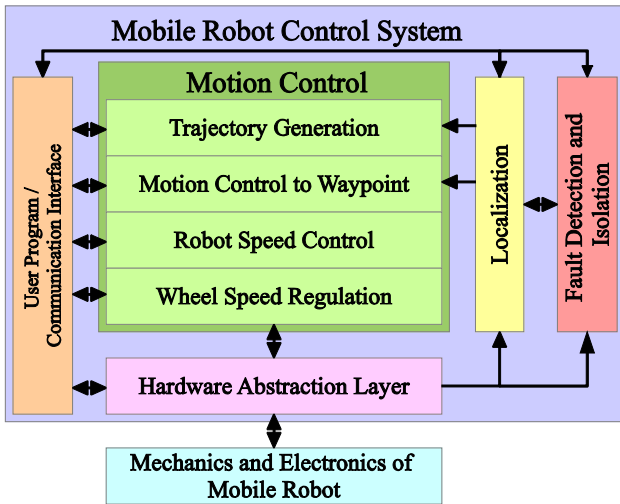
Mobile Robot Control System

Motion Control

Trajectory Generation

Motion Control to Waypoint

Robot Speed Control

Wheel Speed Regulation

User Program / Communication Interface

Localization

Fault Detection and Isolation

Hardware Abstraction Layer

Mechanics and Electronics of Mobile Robot